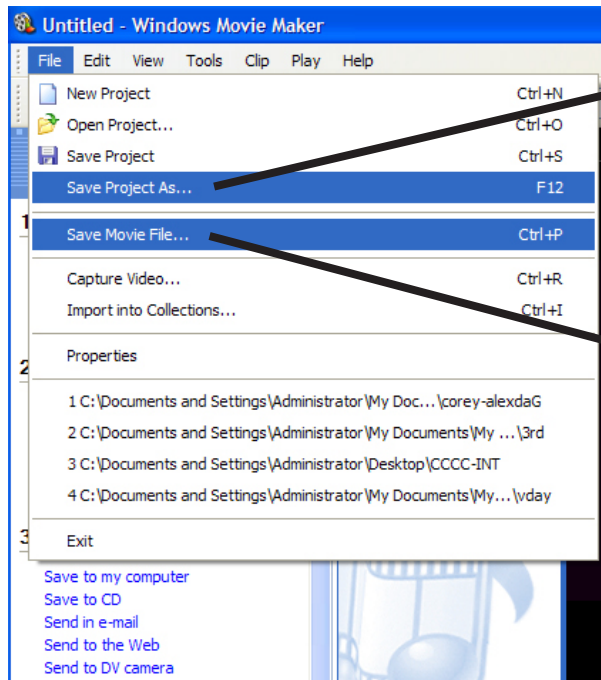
Untitled - Windows Movie Maker

File Edit View Tools Clip Play Help

New Project Ctrl+N
Open Project... Ctrl+O
Save Project Ctrl+S
Save Project As... F12
Save Movie File... Ctrl+P
Capture Video... Ctrl+R
Import into Collections... Ctrl+I
Properties
1 C:\Documents and Settings\Administrator\My Doc...\corey-alexdaG
2 C:\Documents and Settings\Administrator\My Documents\My ...\3rd
3 C:\Documents and Settings\Administrator\Desktop\CCCC-INT
4 C:\Documents and Settings\Administrator\My Documents\My...\vday
Exit

1
2
3

Save to my computer
Save to CD
Send in e-mail
Send to the Web
Send to DV camera